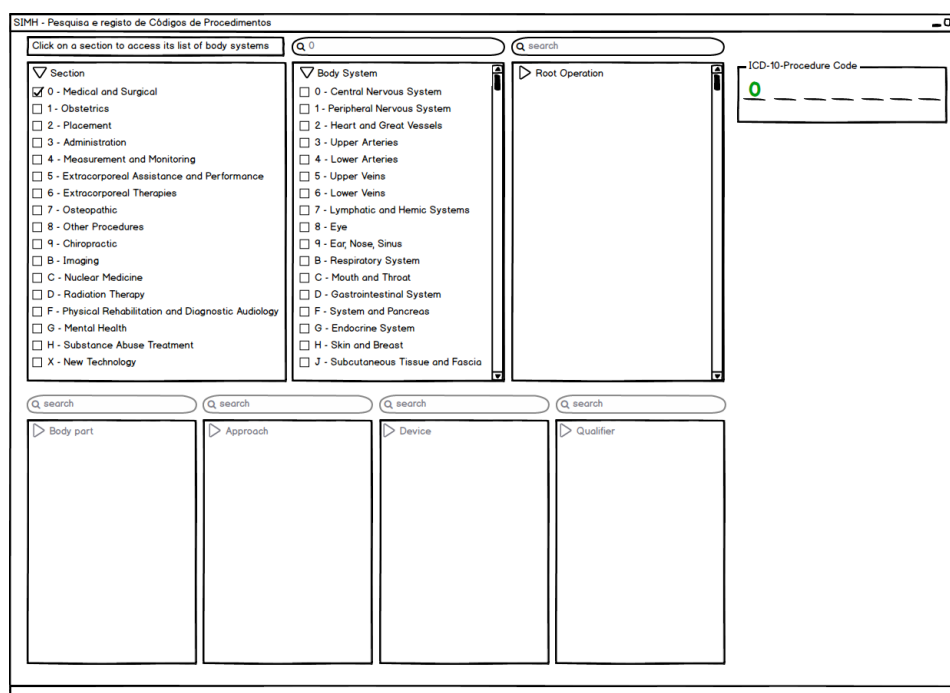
SIMH - Pesquisa e registo de Códigos de Procedimentos

Click on a section to access its list of body systems

0

search

Section
0 - Medical and Surgical
1 - Obstetrics
2 - Placement
3 - Administration
4 - Measurement and Monitoring
5 - Extracorporeal Assistance and Performance
6 - Extracorporeal Therapies
7 - Osteopathic
8 - Other Procedures
9 - Chiropractic
B - Imaging
C - Nuclear Medicine
D - Radiation Therapy
F - Physical Rehabilitation and Diagnostic Audiology
G - Mental Health
H - Substance Abuse Treatment
X - New Technology

Body System
0 - Central Nervous System
1 - Peripheral Nervous System
2 - Heart and Great Vessels
3 - Upper Arteries
4 - Lower Arteries
5 - Upper Veins
6 - Lower Veins
7 - Lymphatic and Hemic Systems
8 - Eye
9 - Ear, Nose, Sinus
B - Respiratory System
C - Mouth and Throat
D - Gastrointestinal System
F - System and Pancreas
G - Endocrine System
H - Skin and Breast
J - Subcutaneous Tissue and Fascia

Root Operation

ICD-10-Procedure Code
0

search
Body part

search
Approach

search
Device

search
Qualifier